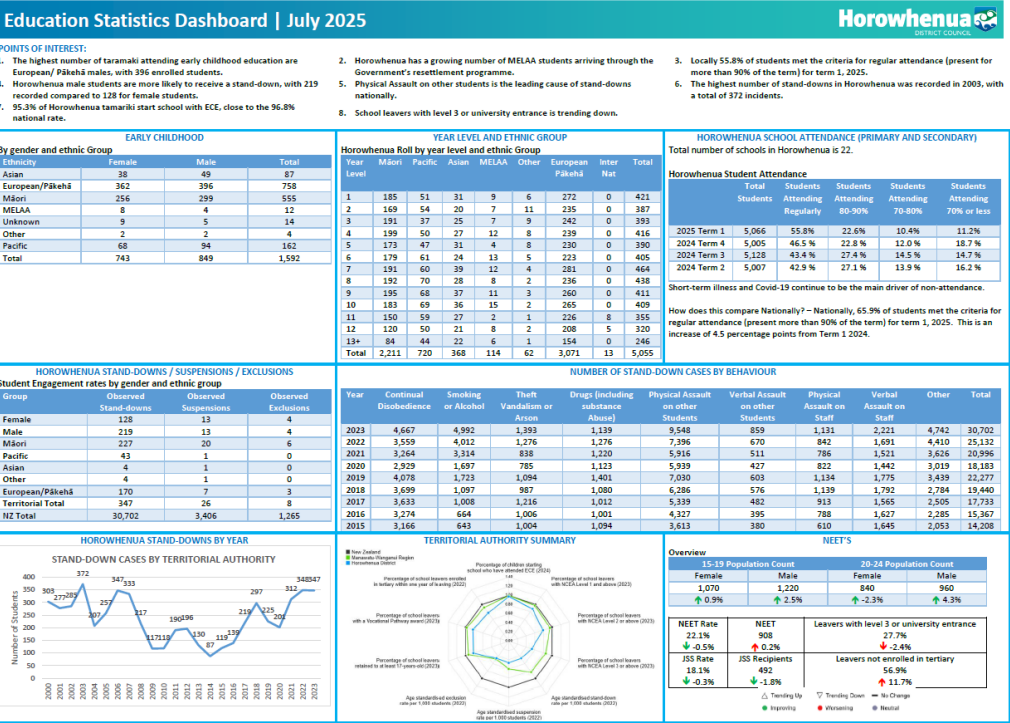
Education Statistics Dashboard | July 2025

Horowhenua DISTRICT COUNCIL

POINTS OF INTEREST:

1. The highest number of taramaki attending early childhood education are European/ Pākehā males, with 396 enrolled students.
4. Horowhenua male students are more likely to receive a stand-down, with 219 recorded compared to 128 for female students.
7. 95.3% of Horowhenua tamariki start school with ECE, close to the 96.8% national rate.

2. Horowhenua has a growing number of MELAA students arriving through the Government's resettlement programme.
5. Physical Assault on other students is the leading cause of stand-downs nationally.
8. School leavers with level 3 or university entrance is trending down.

3. Locally 55.8% of students met the criteria for regular attendance (present for more than 90% of the term) for term 1, 2025.
6. The highest number of stand-downs in Horowhenua was recorded in 2003, with a total of 372 incidents.

EARLY CHILDHOOD

By gender and ethnic Group

| Ethnicity | Female | Male | Total |
|---|---|---|---|
| Asian | 38 | 49 | 87 |
| European/Pākehā | 362 | 396 | 758 |
| Māori | 256 | 299 | 555 |
| MELAA | 8 | 4 | 12 |
| Unknown | 9 | 5 | 14 |
| Other | 2 | 2 | 4 |
| Pacific | 68 | 94 | 162 |
| Total | 743 | 849 | 1,592 |

YEAR LEVEL AND ETHNIC GROUP

Horowhenua Roll by year level and ethnic Group

| Year Level | Māori | Pacific | Asian | MELAA | Other | European Pākehā | Inter Nat | Total |
|---|---|---|---|---|---|---|---|---|
| 1 | 185 | 51 | 31 | 9 | 6 | 272 | 0 | 421 |
| 2 | 169 | 54 | 20 | 7 | 11 | 235 | 0 | 387 |
| 3 | 191 | 37 | 25 | 7 | 9 | 242 | 0 | 393 |
| 4 | 199 | 50 | 27 | 12 | 8 | 239 | 0 | 416 |
| 5 | 173 | 47 | 31 | 4 | 8 | 230 | 0 | 390 |
| 6 | 179 | 61 | 24 | 13 | 5 | 223 | 0 | 405 |
| 7 | 191 | 60 | 39 | 12 | 4 | 281 | 0 | 464 |
| 8 | 192 | 70 | 28 | 8 | 2 | 236 | 0 | 438 |
| 9 | 195 | 68 | 37 | 11 | 3 | 260 | 0 | 411 |
| 10 | 183 | 69 | 36 | 15 | 2 | 265 | 0 | 409 |
| 11 | 150 | 59 | 27 | 2 | 1 | 226 | 8 | 355 |
| 12 | 120 | 50 | 21 | 8 | 2 | 208 | 5 | 320 |
| 13+ | 84 | 44 | 22 | 6 | 1 | 154 | 0 | 246 |
| Total | 2,211 | 720 | 368 | 114 | 62 | 3,071 | 13 | 5,055 |

HOROWHENUA SCHOOL ATTENDANCE (PRIMARY AND SECONDARY)

Total number of schools in Horowhenua is 22.

Horowhenua Student Attendance

| | Total Students | Students Attending Regularly | Students Attending 80-90% | Students Attending 70-80% | Students Attending 70% or less |
|---|---|---|---|---|---|
| 2025 Term 1 | 5,066 | 55.8% | 22.6% | 10.4% | 11.2% |
| 2024 Term 4 | 5,005 | 46.5 % | 22.8 % | 12.0 % | 18.7 % |
| 2024 Term 3 | 5,128 | 43.4 % | 27.4 % | 14.5 % | 14.7 % |
| 2024 Term 2 | 5,007 | 42.9 % | 27.1 % | 13.9 % | 16.2 % |

Short-term illness and Covid-19 continue to be the main driver of non-attendance.

How does this compare Nationally? – Nationally, 65.9% of students met the criteria for regular attendance (present more than 90% of the term) for term 1, 2025. This is an increase of 4.5 percentage points from Term 1 2024.

HOROWHENUA STAND-DOWNS / SUSPENSIONS / EXCLUSIONS

Student Engagement rates by gender and ethnic group

| Group | Observed Stand-downs | Observed Suspensions | Observed Exclusions |
|---|---|---|---|
| Female | 128 | 13 | 4 |
| Male | 219 | 13 | 4 |
| Māori | 227 | 20 | 6 |
| Pacific | 43 | 1 | 0 |
| Asian | 4 | 1 | 0 |
| Other | 4 | 1 | 0 |
| European/Pākehā | 170 | 7 | 3 |
| Territorial Total | 347 | 26 | 8 |
| NZ Total | 30,702 | 3,406 | 1,265 |

NUMBER OF STAND-DOWN CASES BY BEHAVIOUR

| Year | Continual Disobedience | Smoking or Alcohol | Theft Vandalism or Arson | Drugs (including substance Abuse) | Physical Assault on other Students | Verbal Assault on other Students | Physical Assault on Staff | Verbal Assault on Staff | Other | Total |
|---|---|---|---|---|---|---|---|---|---|---|
| 2023 | 4,667 | 4,992 | 1,393 | 1,123 | 9,548 | 859 | 1,131 | 2,221 | 4,742 | 30,702 |
| 2022 | 3,559 | 4,012 | 1,276 | 1,276 | 7,396 | 670 | 842 | 1,691 | 4,410 | 25,132 |
| 2021 | 3,264 | 3,314 | 838 | 1,220 | 5,916 | 511 | 786 | 1,521 | 3,626 | 20,996 |
| 2020 | 2,929 | 1,697 | 785 | 1,123 | 5,939 | 427 | 822 | 1,442 | 3,019 | 18,183 |
| 2019 | 4,078 | 1,723 | 1,094 | 1,401 | 7,030 | 603 | 1,134 | 1,775 | 3,439 | 22,277 |
| 2018 | 3,699 | 1,097 | 987 | 1,080 | 6,286 | 576 | 1,139 | 1,792 | 2,784 | 19,440 |
| 2017 | 3,633 | 1,008 | 1,216 | 1,012 | 5,339 | 482 | 913 | 1,565 | 2,505 | 17,733 |
| 2016 | 3,274 | 664 | 1,006 | 1,001 | 4,327 | 395 | 788 | 1,627 | 2,285 | 15,367 |
| 2015 | 3,166 | 643 | 1,004 | 1,094 | 3,613 | 380 | 610 | 1,645 | 2,053 | 14,208 |

HOROWHENUA STAND-DOWNS BY YEAR

STAND-DOWN CASES BY TERRITORIAL AUTHORITY

Number of Students

303 277 285 372 207 257 347 333 217 117 118 190 196 130 87 115 139 219 297 225 201 312 348 347

2000 2001 2002 2003 2004 2005 2006 2007 2008 2009 2010 2011 2012 2013 2014 2015 2016 2017 2018 2019 2020 2021 2022 2023

TERRITORIAL AUTHORITY SUMMARY

New Zealand
Manawatu-Wanganui Region
Horowhenua District

Percentage of children starting school who have attended ECE (2024)
Percentage of school leavers with NCEA Level 1 and above (2023)
Percentage of school leavers with NCEA Level 2 or above (2023)
Percentage of school leavers with NCEA Level 3 or above (2023)
Age standardised stand-down rate per 1,000 students (2023)
Age standardised suspension rate per 1,000 students (2022)
Age standardised exclusion rate per 1,000 students (2023)
Percentage of school leavers retained to at least 17-years old (2023)
Percentage of school leavers with a Vocational Pathway award (2023)
Percentage of school leavers enrolled in tertiary within one year of leaving (2022)

NEET'S

Overview

| 15-19 Population Count | | 20-24 Population Count | |
|---|---|---|---|
| Female | Male | Female | Male |
| 1,070 | 1,220 | 840 | 960 |
| 0.9% | 2.5% | -2.3% | 4.3% |

| NEET Rate | NEET | Leavers with level 3 or university entrance |
|---|---|---|
| 22.1% | 908 | 27.7% |
| -0.5% | 0.2% | -2.4% |
| JSS Rate | JSS Recipients | Leavers not enrolled in tertiary |
| 18.1% | 492 | 56.9% |
| -0.3% | -1.8% | 11.7% |

Trending Up   Trending Down   No Change
Improving   Worsening   Neutral